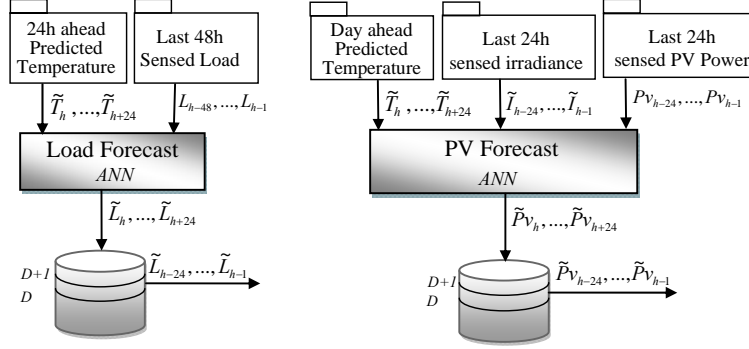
24h ahead Predicted Temperature

Last 48h Sensed Load

$\widetilde{T}_h, ..., \widetilde{T}_{h+24}$

$L_{h-48}, ..., L_{h-1}$

Load Forecast

ANN

$\widetilde{L}_h, ..., \widetilde{L}_{h+24}$

D+1

D

$\widetilde{L}_{h-24}, ..., \widetilde{L}_{h-1}$

Day ahead Predicted Temperature

Last 24h sensed irradiance

Last 24h sensed PV Power

$\widetilde{T}_h, ..., \widetilde{T}_{h+24}$

$\widetilde{I}_{h-24}, ..., \widetilde{I}_{h-1}$

$Pv_{h-24}, ..., Pv_{h-1}$

PV Forecast

ANN

$\widetilde{P}v_h, ..., \widetilde{P}v_{h+24}$

D+1

D

$\widetilde{P}v_{h-24}, ..., \widetilde{P}v_{h-1}$